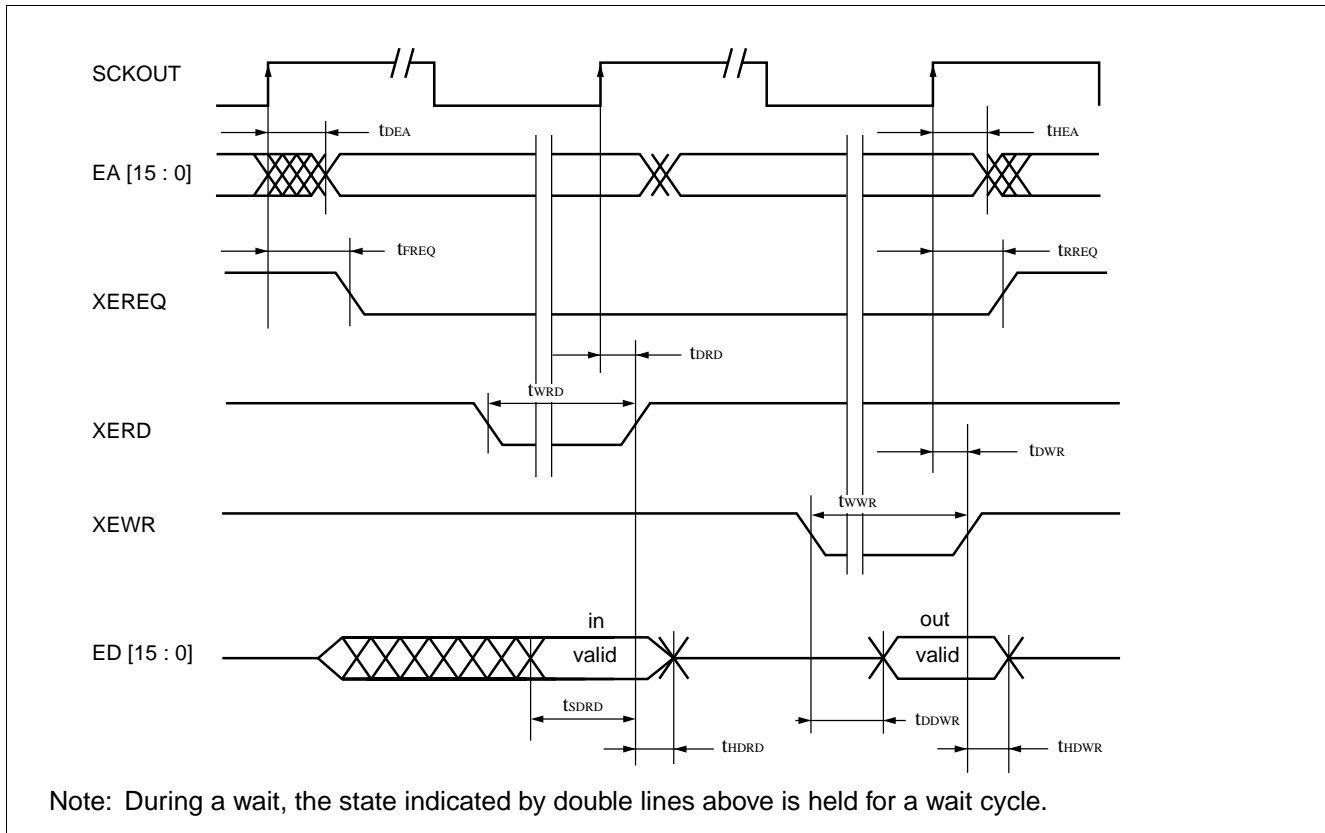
SCKOUT

EA [15 : 0]

$t_{DEA}$

$t_{HEA}$

$t_{FREQ}$

$t_{RREQ}$

XEREQ

$t_{DRD}$

$t_{WRD}$

XERD

$t_{DWR}$

$t_{WWR}$

XEWR

in

out

ED [15 : 0]

valid

valid

$t_{SDRD}$

$t_{DDWR}$

$t_{HDRD}$

$t_{HDWR}$

Note: During a wait, the state indicated by double lines above is held for a wait cycle.